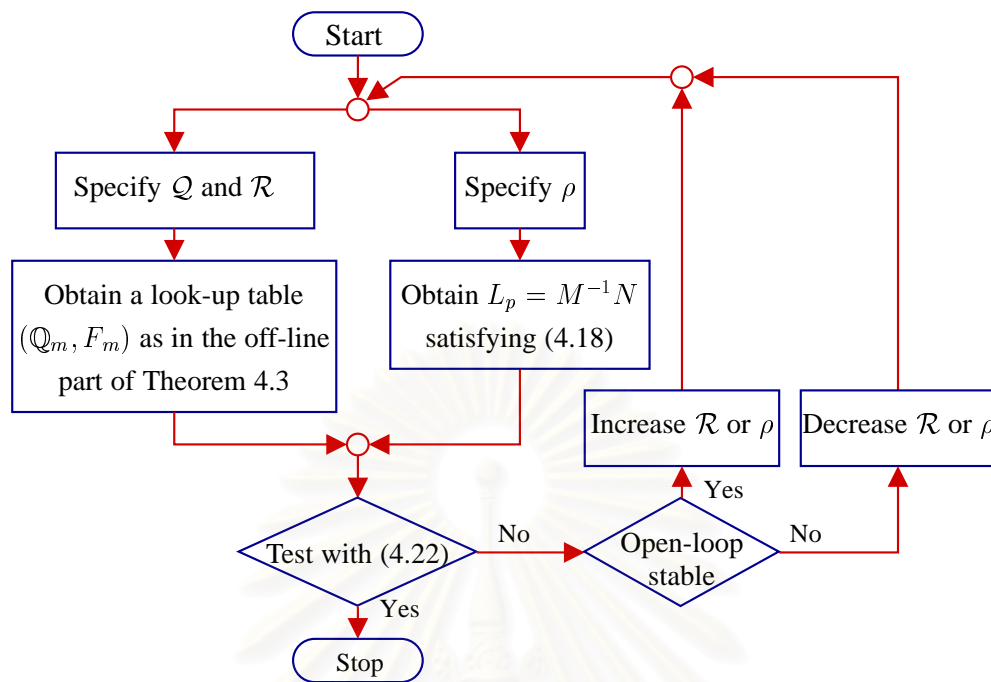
Start

Specify $\mathcal{Q}$ and $\mathcal{R}$

Specify $\rho$

Obtain a look-up table $(\mathbb{Q}_m, F_m)$ as in the off-line part of Theorem 4.3

Obtain $L_p = M^{-1}N$ satisfying (4.18)

Increase $\mathcal{R}$ or $\rho$

Decrease $\mathcal{R}$ or $\rho$

Yes

Test with (4.22)

No

Open-loop stable

No

Yes

Stop